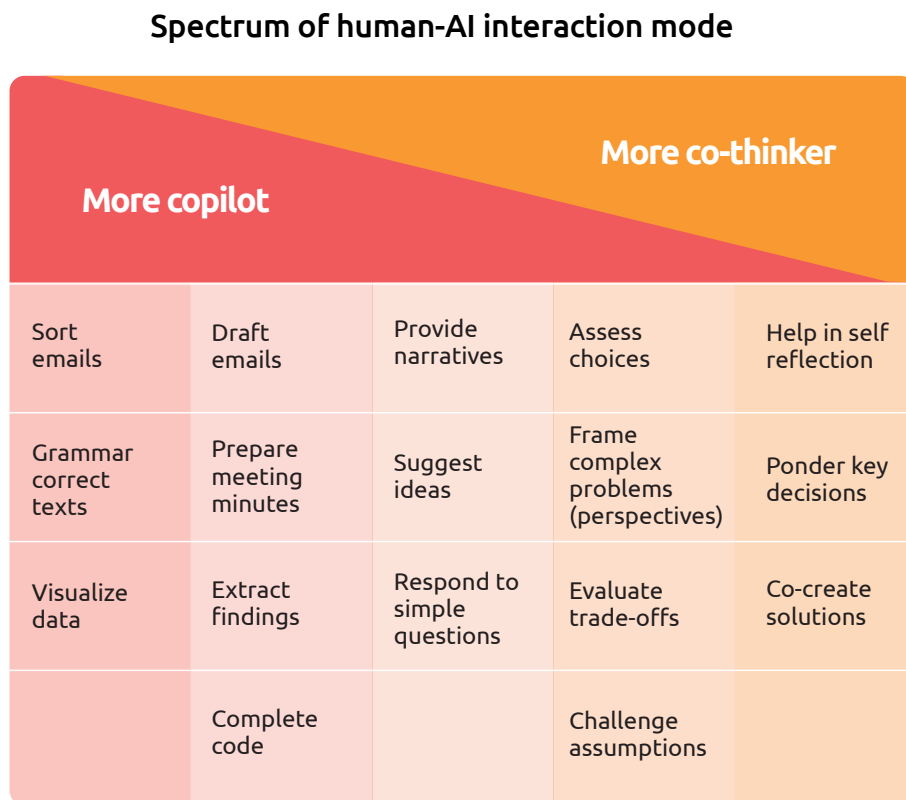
Spectrum of human-AI interaction mode

More co-thinker

More copilot

| Sort emails | Draft emails | Provide narratives | Assess choices | Help in self reflection |
|---|---|---|---|---|
| Grammar correct texts | Prepare meeting minutes | Suggest ideas | Frame complex problems (perspectives) | Ponder key decisions |
| Visualize data | Extract findings | Respond to simple questions | Evaluate trade-offs | Co-create solutions |
| | Complete code | | Challenge assumptions | |